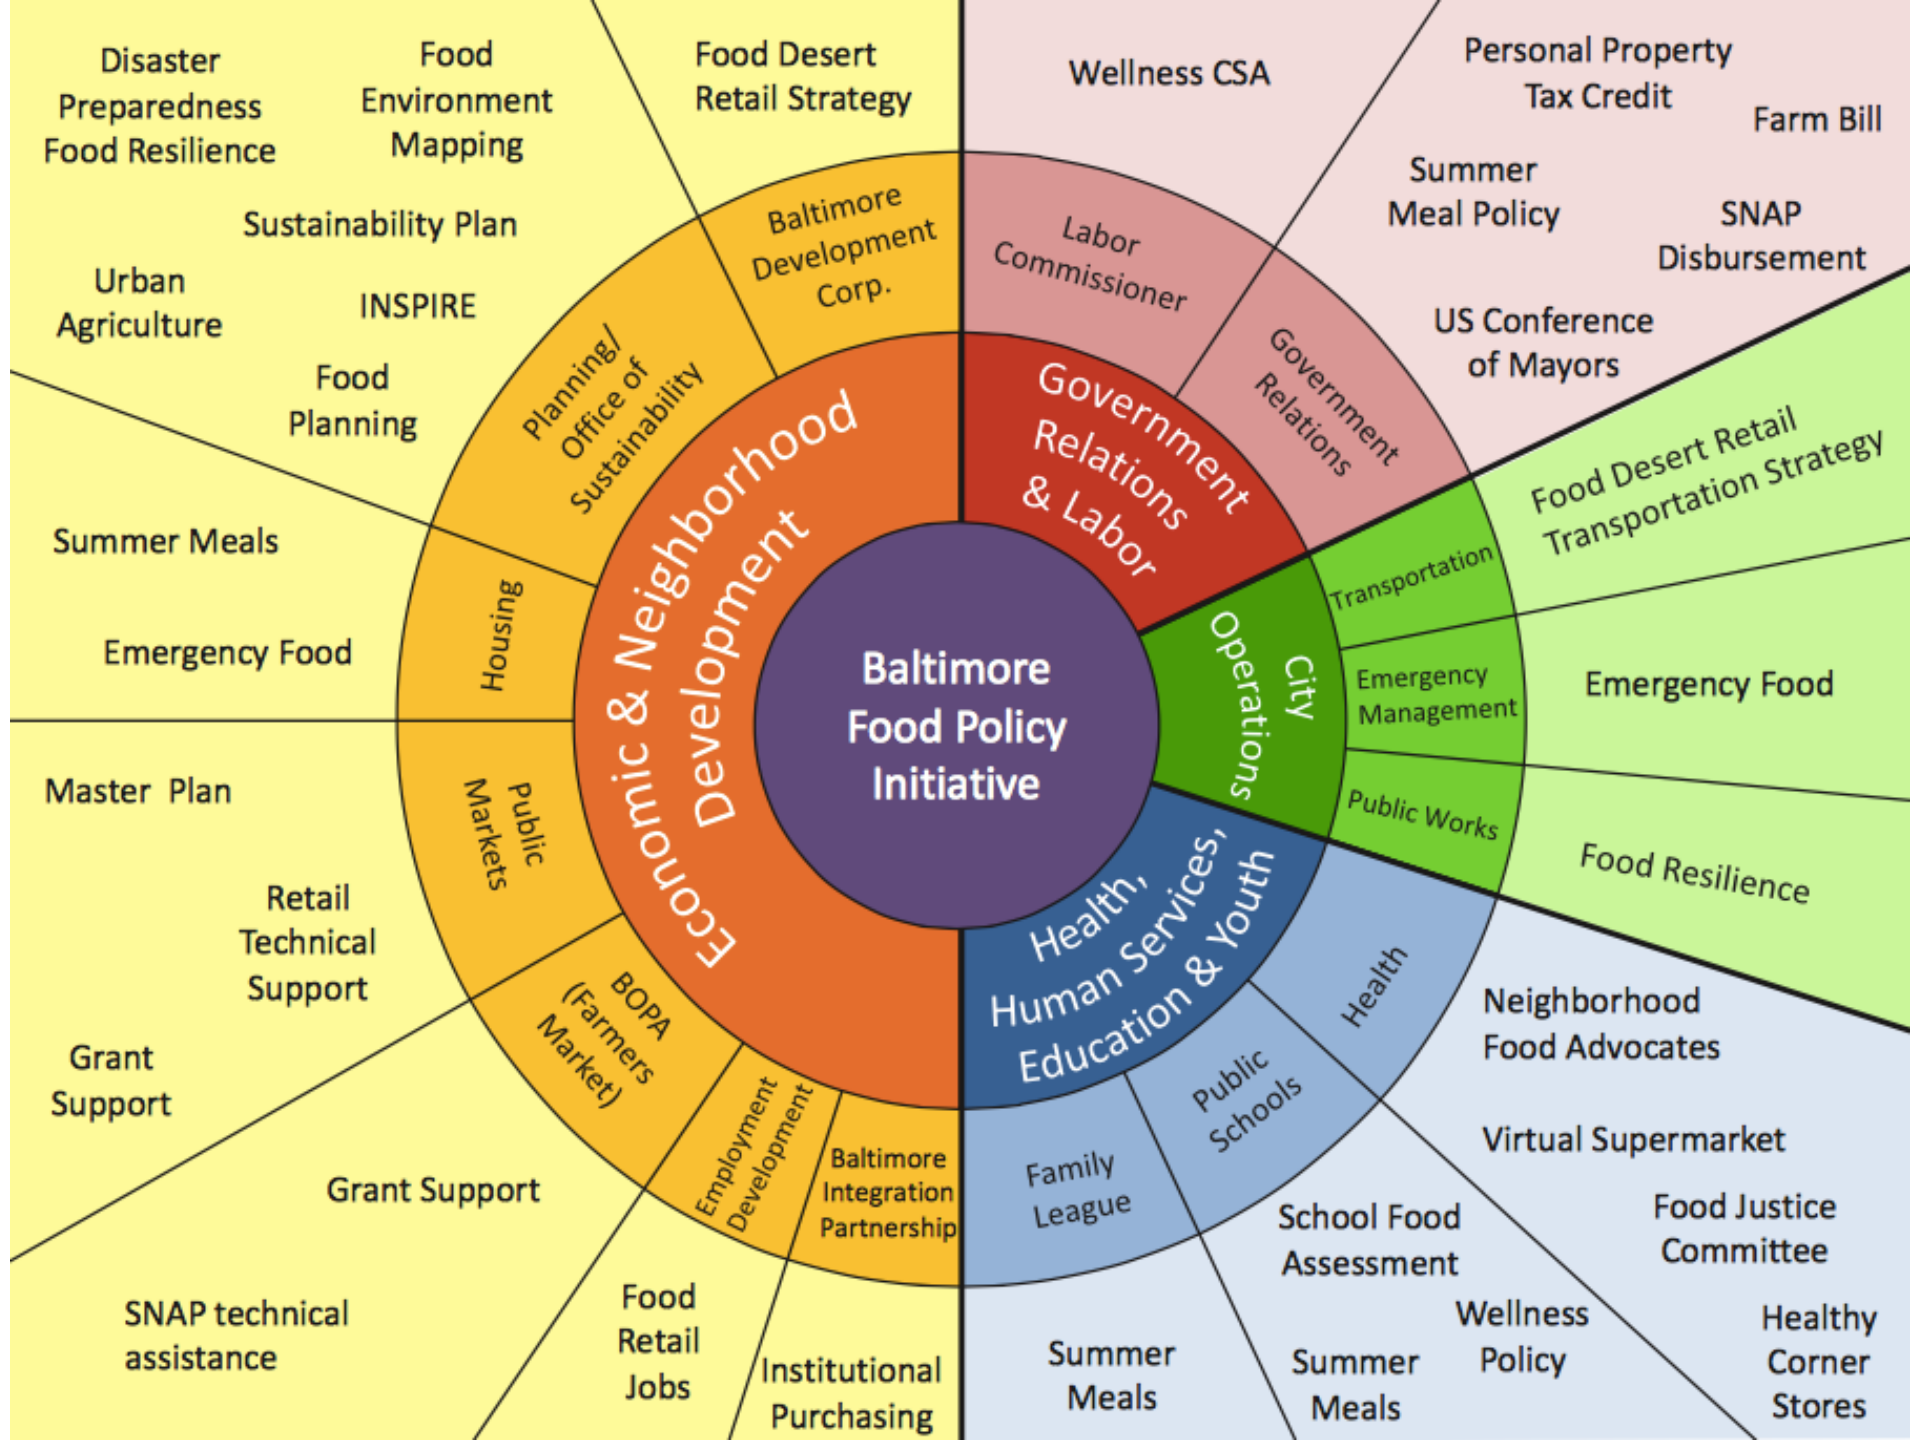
Baltimore Food Policy Initiative

Economic & Neighborhood Development

Planning/ Office of Sustainability

Baltimore Development Corp.

Housing

Public Markets

BOPA (Farmers Market)

Employment Development

Baltimore Integration Partnership

Disaster Preparedness Food Resilience

Food Environment Mapping

Food Desert Retail Strategy

Sustainability Plan

Urban Agriculture

INSPIRE

Food Planning

Summer Meals

Emergency Food

Master Plan

Retail Technical Support

Grant Support

Grant Support

SNAP technical assistance

Food Retail Jobs

Institutional Purchasing

Government Relations & Labor

Labor Commissioner

Government Relations

Wellness CSA

Personal Property Tax Credit

Farm Bill

Summer Meal Policy

SNAP Disbursement

US Conference of Mayors

City Operations

Transportation

Emergency Management

Public Works

Food Desert Retail Transportation Strategy

Emergency Food

Food Resilience

Health, Human Services, Education & Youth

Health

Public Schools

Family League

Neighborhood Food Advocates

Virtual Supermarket

School Food Assessment

Food Justice Committee

Wellness Policy

Healthy Corner Stores

Summer Meals

Summer Meals